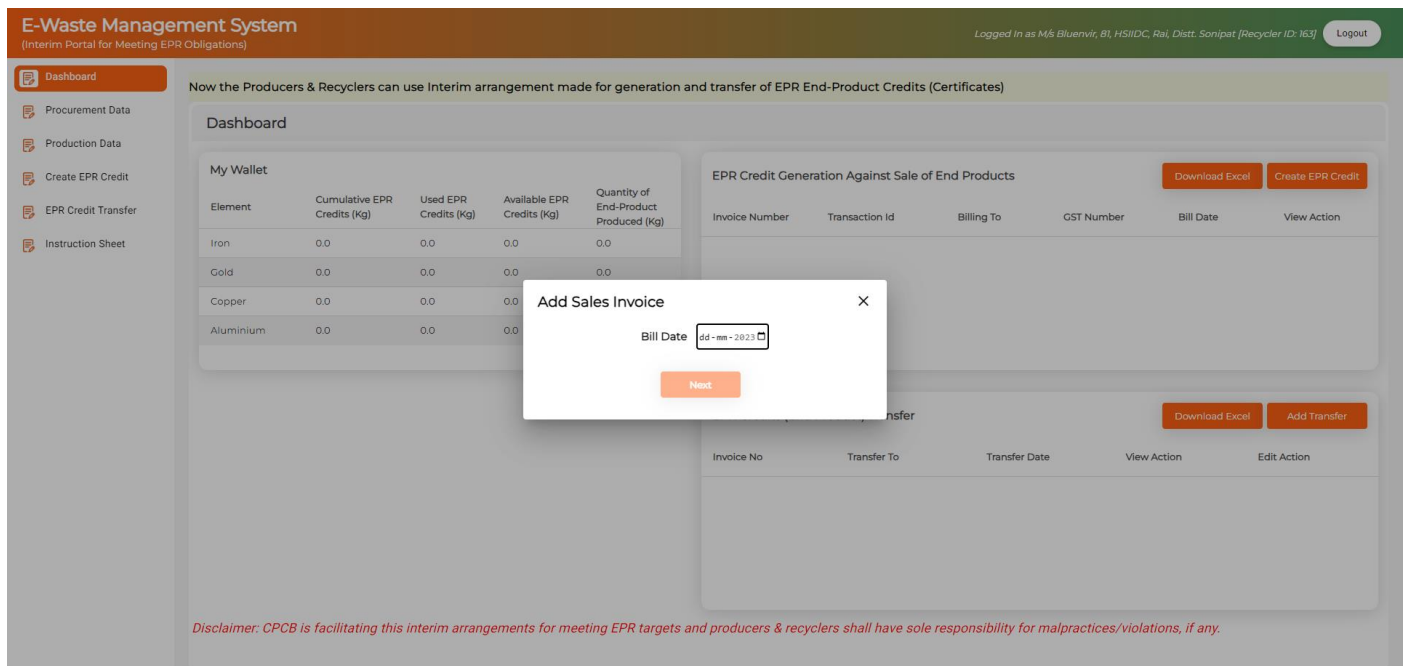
E-Waste Management System
(Interim Portal for Meeting EPR Obligations)

Logged In as M/s Bluenvir, 81, HSIIDC, Rai, Distt. Sonipat [Recycler ID: 163]

Logout

Dashboard
Procurement Data
Production Data
Create EPR Credit
EPR Credit Transfer
Instruction Sheet

Now the Producers & Recyclers can use Interim arrangement made for generation and transfer of EPR End-Product Credits (Certificates)

Dashboard

My Wallet

| Element | Cumulative EPR Credits (Kg) | Used EPR Credits (Kg) | Available EPR Credits (Kg) | Quantity of End-Product Produced (Kg) |
|---|---|---|---|---|
| Iron | 0.0 | 0.0 | 0.0 | 0.0 |
| Gold | 0.0 | 0.0 | 0.0 | 0.0 |
| Copper | 0.0 | 0.0 | 0.0 | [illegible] |
| Aluminium | 0.0 | 0.0 | 0.0 | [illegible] |

EPR Credit Generation Against Sale of End Products

Download Excel
Create EPR Credit

| Invoice Number | Transaction Id | Billing To | GST Number | Bill Date | View Action |
|---|---|---|---|---|---|

Add Sales Invoice

×

Bill Date dd-mm-2023

Next

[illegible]nsfer

Download Excel
Add Transfer

| Invoice No | Transfer To | Transfer Date | View Action | Edit Action |
|---|---|---|---|---|

Disclaimer: CPCB is facilitating this interim arrangements for meeting EPR targets and producers & recyclers shall have sole responsibility for malpractices/violations, if any.